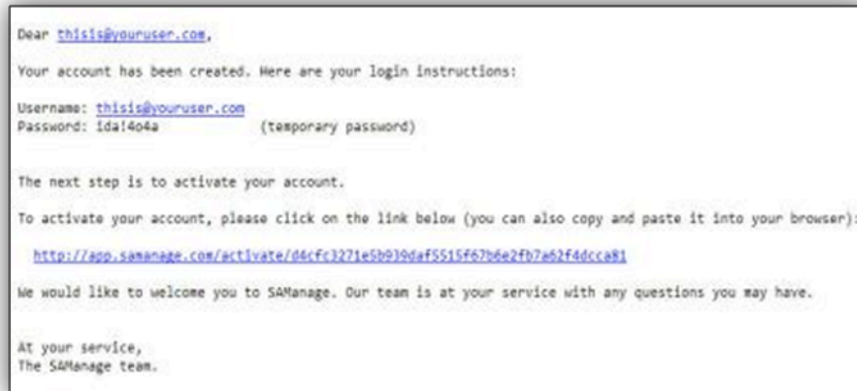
Dear thisis@youruser.com,

Your account has been created. Here are your login instructions:

Username: thisis@youruser.com
Password: ida!4o4a (temporary password)

The next step is to activate your account.

To activate your account, please click on the link below (you can also copy and paste it into your browser):

http://app.samanage.com/activate/d4cfc3271e5b939daf5515f67b6e2fb7a62f4dcca81

We would like to welcome you to SAManage. Our team is at your service with any questions you may have.

At your service,
The SAManage team.